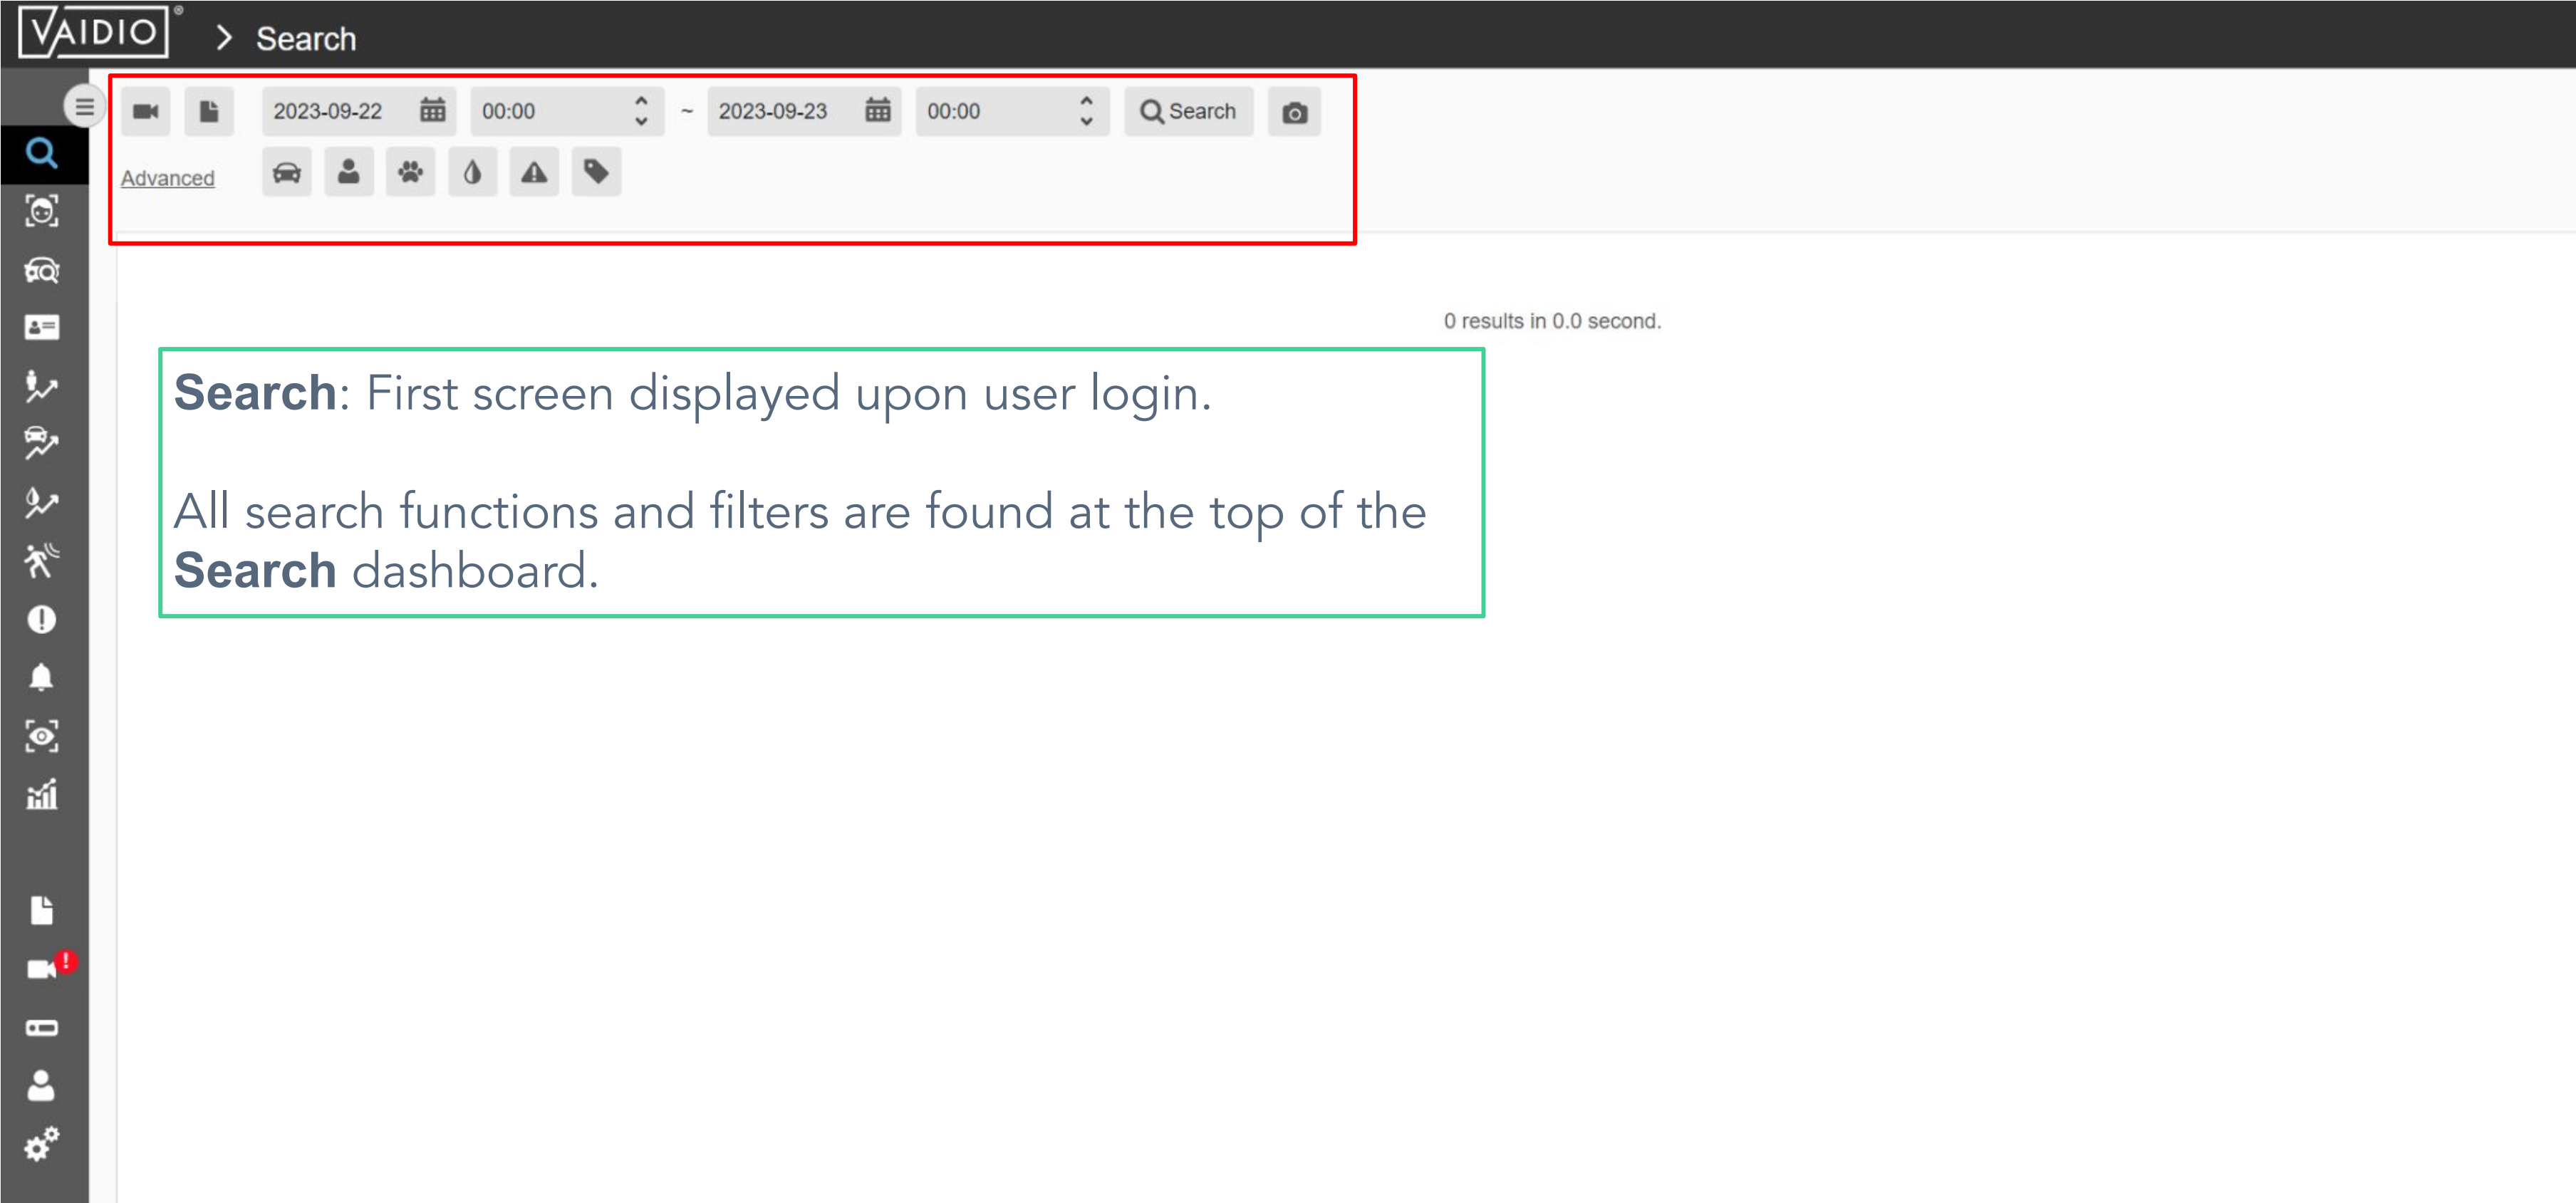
VAIDIO® > Search

2023-09-22 00:00 ~ 2023-09-23 00:00 Search

Advanced

0 results in 0.0 second.

**Search**: First screen displayed upon user login.

All search functions and filters are found at the top of the **Search** dashboard.